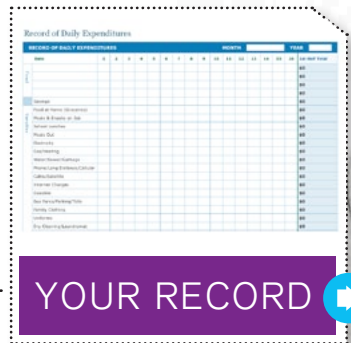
Record of Daily Expenditures

RECORD OF DAILY EXPENDITURES MONTH YEAR

Date 1 2 3 4 5 6 7 8 9 10 11 12 13 14 15 1st Half Total

Savings
Food at Home (Groceries)
Meals & Snacks on Job
School Lunches
Meals Out
Electricity
Gas/Heating
Water/Sewer/Garbage
Phone/Long Distance/Cellular
Cable/Satellite
Internet Charges
Supplies
Bus Fares/Parking/Tolls
Family Clothing
Uniforms
Dry Cleaning/Laundromat

YOUR RECORD